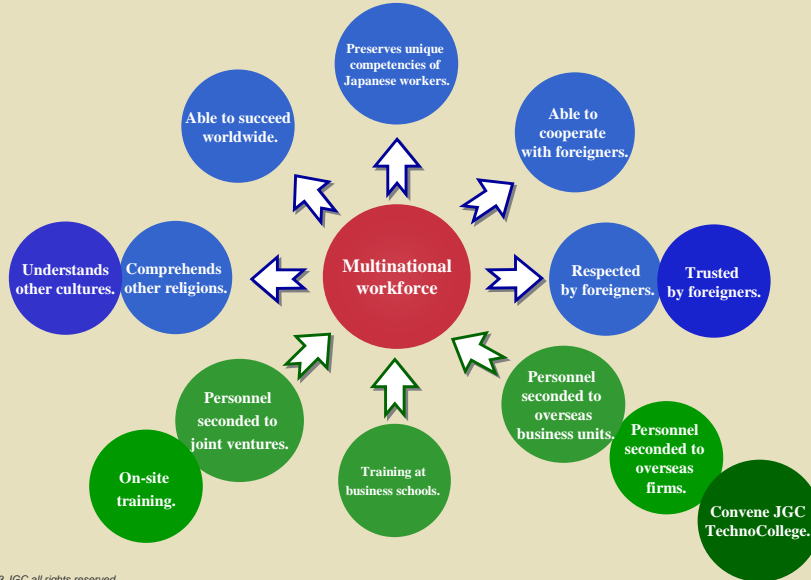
Preserves unique competencies of Japanese workers.

Able to succeed worldwide.

Able to cooperate with foreigners.

Understands other cultures.

Comprehends other religions.

Multinational workforce

Respected by foreigners.

Trusted by foreigners.

Personnel seconded to joint ventures.

Personnel seconded to overseas business units.

On-site training.

Training at business schools.

Personnel seconded to overseas firms.

Convene JGC TechnoCollege.

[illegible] JGC all rights reserved